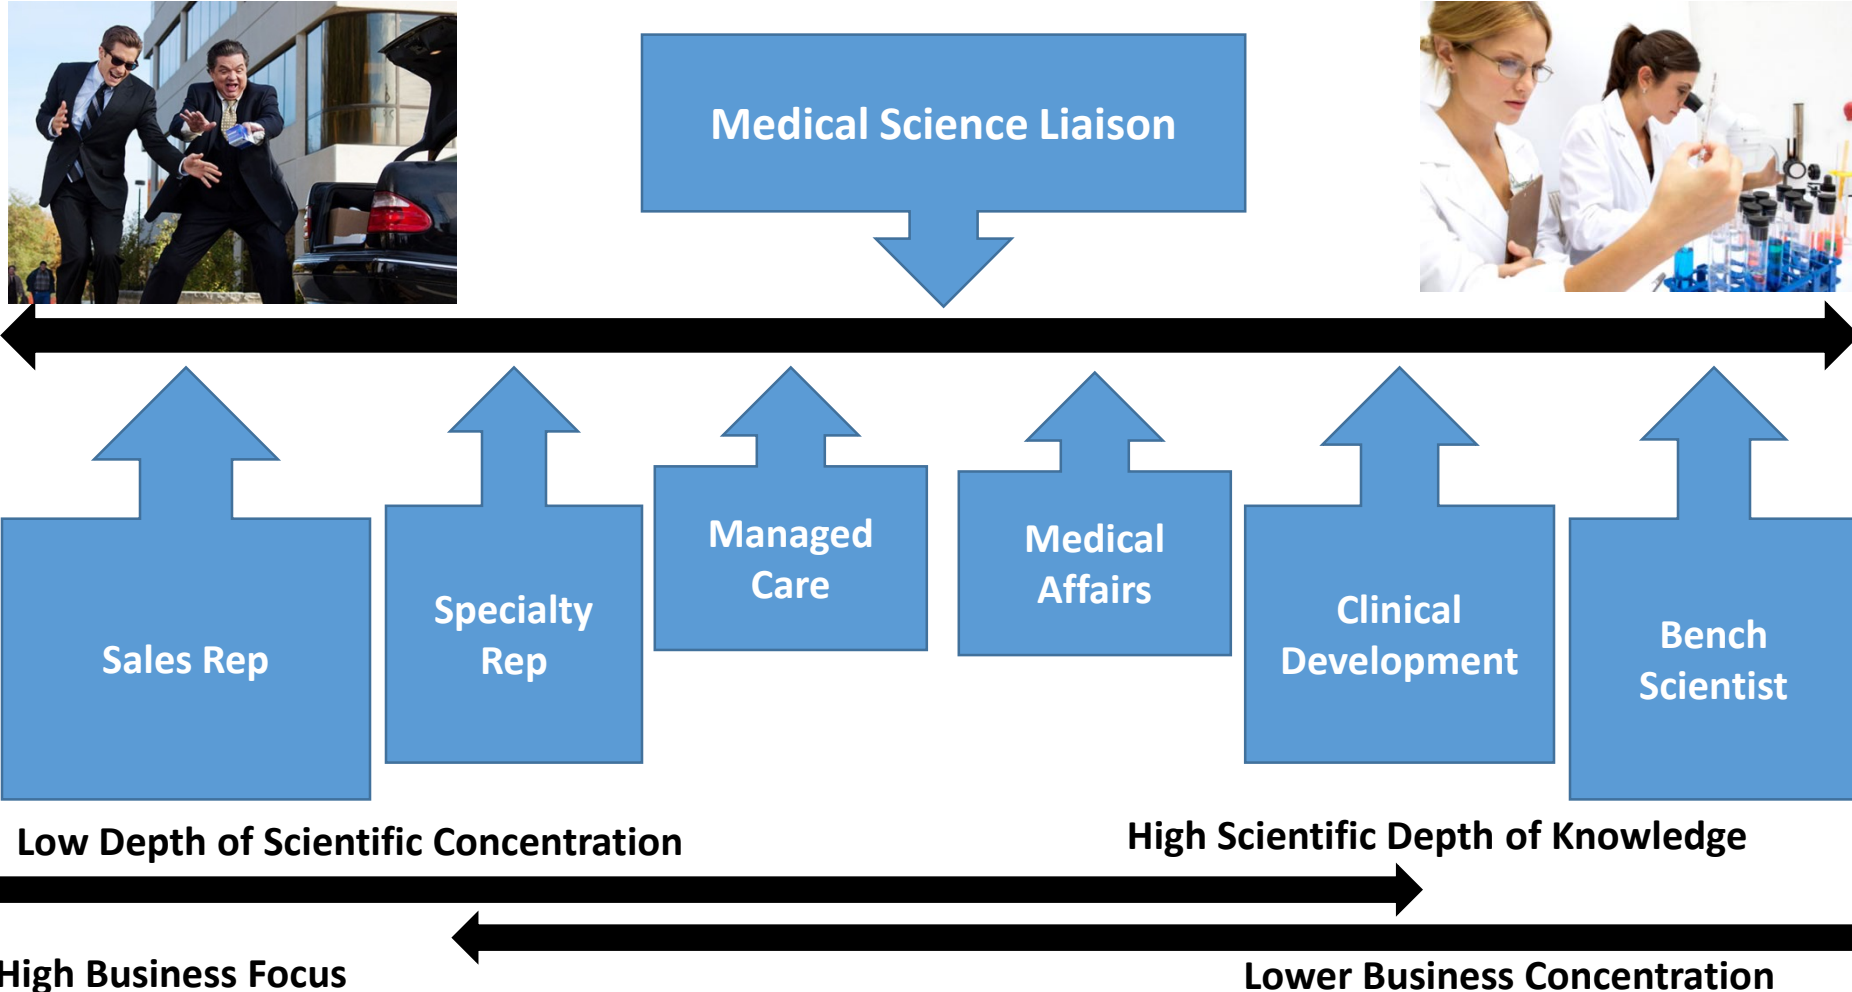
Medical Science Liaison

Sales Rep

Specialty Rep

Managed Care

Medical Affairs

Clinical Development

Bench Scientist

Low Depth of Scientific Concentration

High Scientific Depth of Knowledge

High Business Focus

Lower Business Concentration